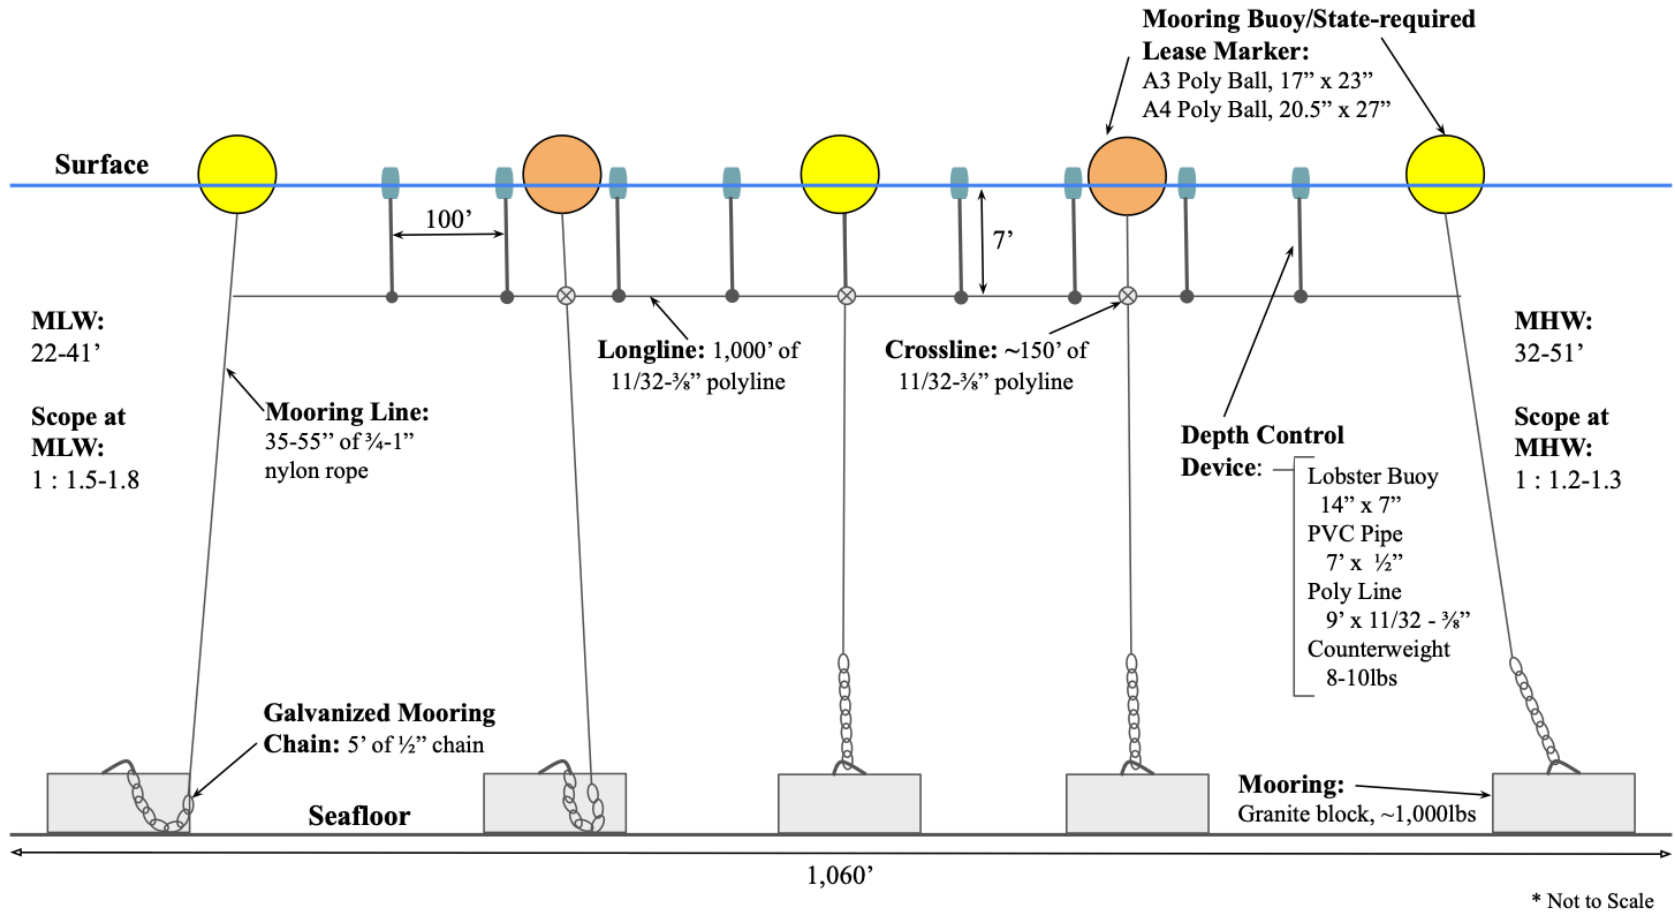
Mooring Buoy/State-required Lease Marker:
A3 Poly Ball, 17” x 23”
A4 Poly Ball, 20.5” x 27”

Surface

100’

7’

MLW:
22-41’

Scope at MLW:
1 : 1.5-1.8

Mooring Line:
35-55” of ¾-1” nylon rope

Longline: 1,000’ of 11/32-⅜” polyline

Crossline: ~150’ of 11/32-⅜” polyline

MHW:
32-51’

Scope at MHW:
1 : 1.2-1.3

Depth Control Device:
Lobster Buoy
14” x 7”
PVC Pipe
7’ x ½”
Poly Line
9’ x 11/32 - ⅜”
Counterweight
8-10lbs

Galvanized Mooring Chain: 5’ of ½” chain

Seafloor

Mooring:
Granite block, ~1,000lbs

1,060’

* Not to Scale